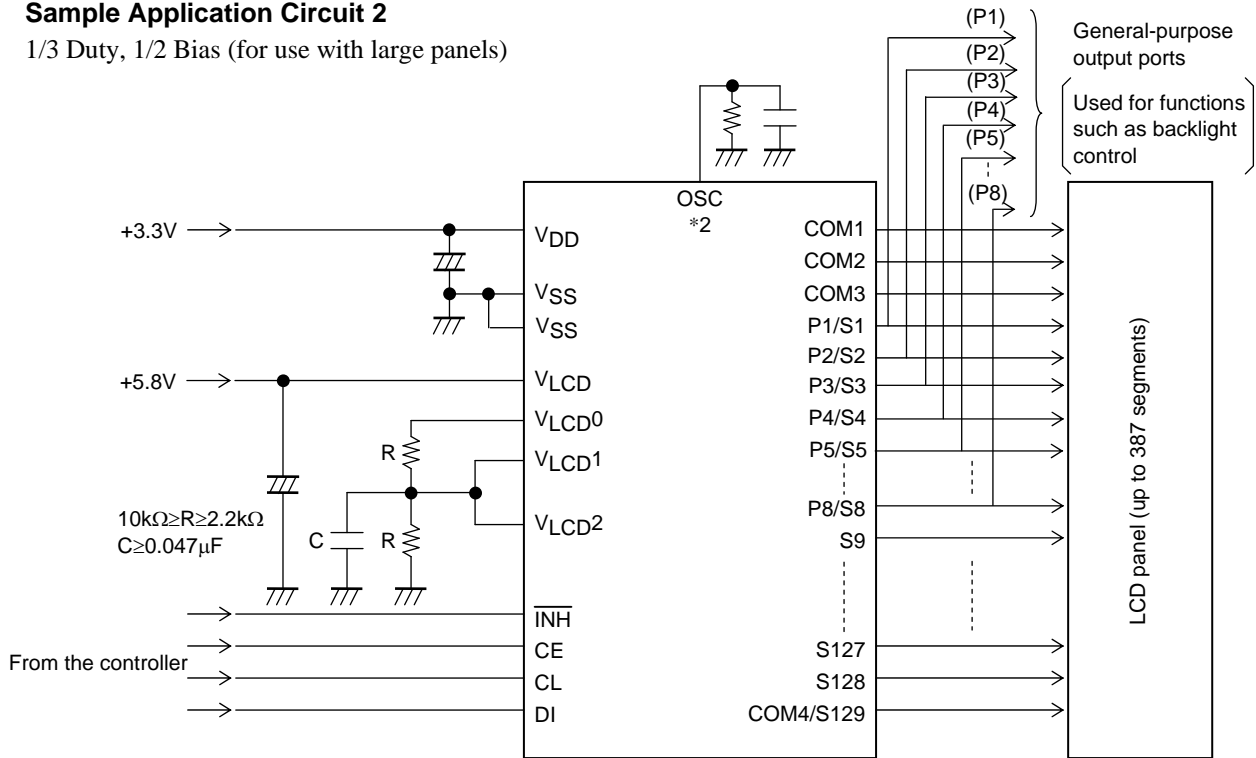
**Sample Application Circuit 2**

1/3 Duty, 1/2 Bias (for use with large panels)

(P1)
(P2)
(P3)
(P4)
(P5)
(P8)

General-purpose output ports

Used for functions such as backlight control

OSC
*2

+3.3V
$V_{DD}$
$V_{SS}$
$V_{SS}$

+5.8V
$V_{LCD}$
$V_{LCD}0$
$V_{LCD}1$
$V_{LCD}2$

R
R
C

10kΩ≥R≥2.2kΩ
C≥0.047μF

$\overline{INH}$
CE
CL
DI

From the controller

COM1
COM2
COM3
P1/S1
P2/S2
P3/S3
P4/S4
P5/S5
P8/S8
S9
S127
S128
COM4/S129

LCD panel (up to 387 segments)